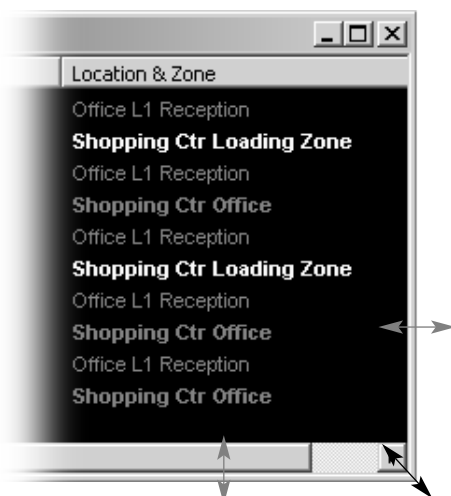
Location & Zone
Office L1 Reception
Shopping Ctr Loading Zone
Office L1 Reception
Shopping Ctr Office
Office L1 Reception
Shopping Ctr Loading Zone
Office L1 Reception
Shopping Ctr Office
Office L1 Reception
Shopping Ctr Office